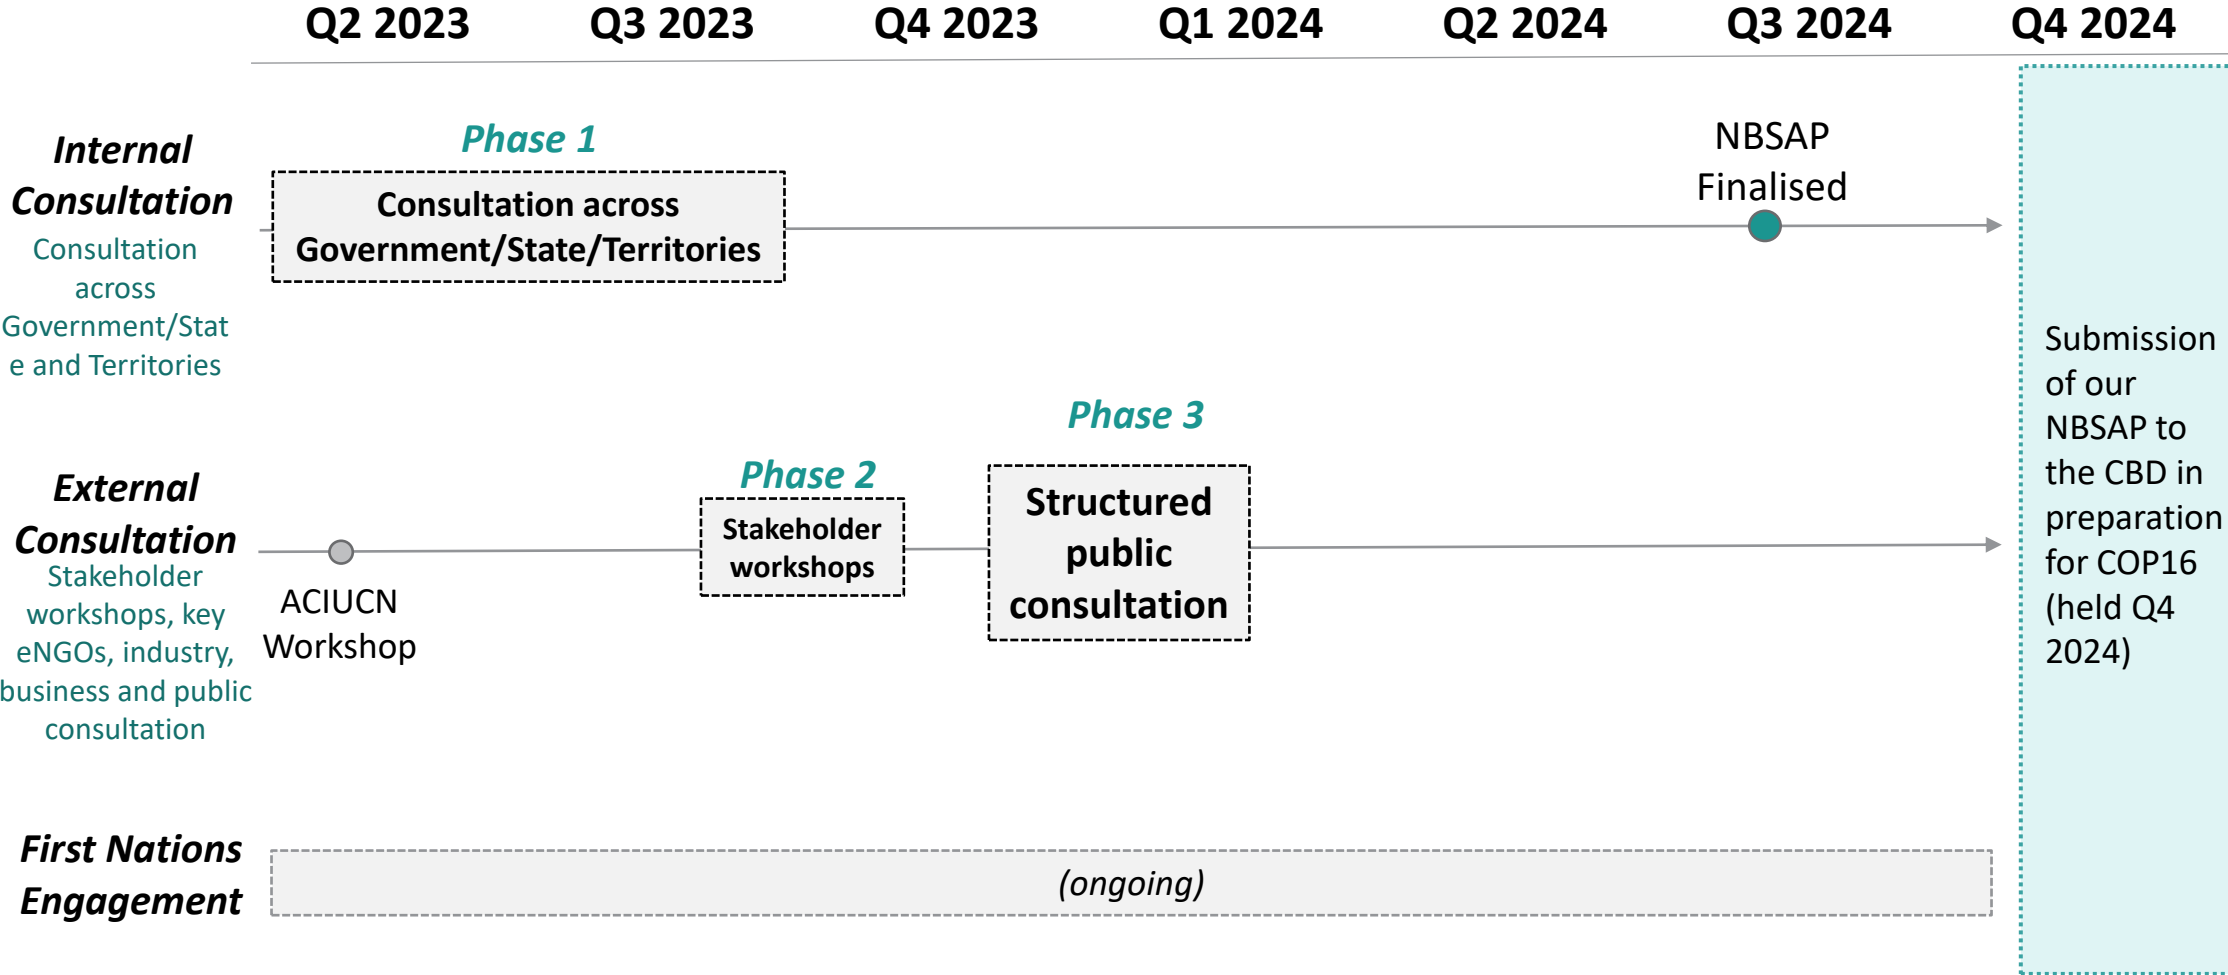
Q2 2023 Q3 2023 Q4 2023 Q1 2024 Q2 2024 Q3 2024 Q4 2024

Internal Consultation
Consultation across Government/State and Territories

Phase 1
Consultation across Government/State/Territories

NBSAP Finalised

Submission of our NBSAP to the CBD in preparation for COP16 (held Q4 2024)

External Consultation
Stakeholder workshops, key eNGOs, industry, business and public consultation

ACIUCN Workshop

Phase 2
Stakeholder workshops

Phase 3
Structured public consultation

First Nations Engagement

(ongoing)